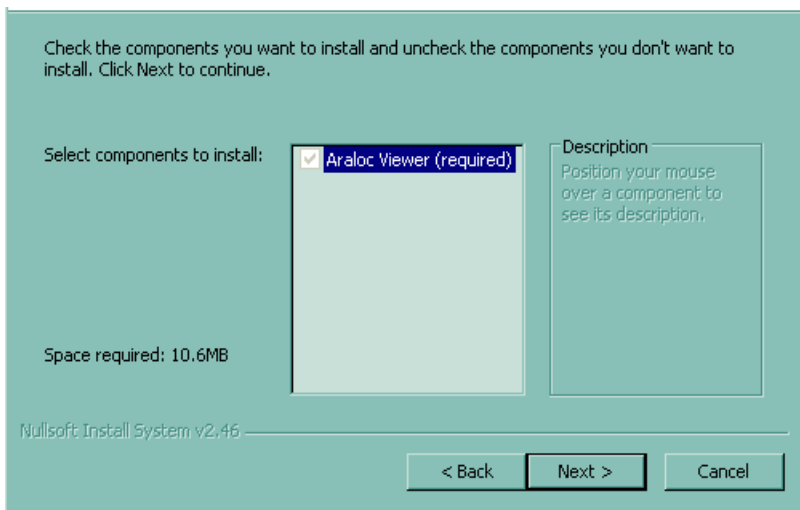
Check the components you want to install and uncheck the components you don't want to install. Click Next to continue.

Select components to install:

Araloc Viewer (required)

Description
Position your mouse over a component to see its description.

Space required: 10.6MB

Nullsoft Install System v2.46

< Back

Next >

Cancel